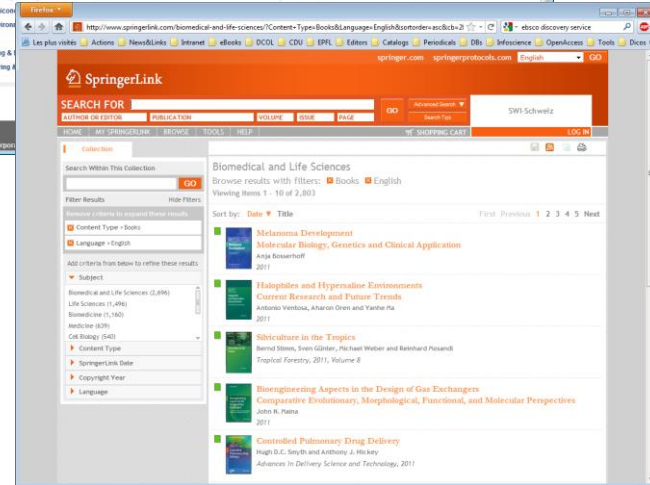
Firefox

http://www.springerlink.com/biomedical-and-life-sciences/?Content+Type=Books&Language=English&sortorder=asc&cb=2(

ebsco discovery service

Les plus visités | Actions | News&Links | Intranet | eBooks | DCOL | CDU | EPFL | Editors | Catalogs | Periodicals | DBs | Infoscience | OpenAccess | Tools | Dicos

SpringerLink

springer.com springerprotocols.com English GO

SEARCH FOR
AUTHOR OR EDITOR | PUBLICATION | VOLUME | ISSUE | PAGE
GO
Advanced Search
Search Tips

SWI-Schweiz

HOME | MY SPRINGERLINK | BROWSE | TOOLS | HELP
SHOPPING CART
LOG IN

Collection

Search Within This Collection
GO
Filter Results Hide Filters
Remove criteria to expand these results
Content Type › Books
Language › English
Add criteria from below to refine these results
Subject
Biomedical and Life Sciences (2,696)
Life Sciences (1,496)
Biomedicine (1,160)
Medicine (639)
Cell Biology (540)
Content Type
SpringerLink Date
Copyright Year
Language

Biomedical and Life Sciences
Browse results with filters: Books English
Viewing items 1 - 10 of 2,803

Sort by: Date Title
First Previous 1 2 3 4 5 Next

Melanoma Development
Molecular Biology, Genetics and Clinical Application
Anja Bosserhoff
2011

Halophiles and Hypersaline Environments
Current Research and Future Trends
Antonio Ventosa, Aharon Oren and Yanhe Ma
2011

Silviculture in the Tropics
Bernd Stimm, Sven Günter, Michael Weber and Reinhard Mosandl
Tropical Forestry, 2011, Volume 8

Bioengineering Aspects in the Design of Gas Exchangers
Comparative Evolutionary, Morphological, Functional, and Molecular Perspectives
John N. Maina
2011

Controlled Pulmonary Drug Delivery
Hugh D.C. Smyth and Anthony J. Hickey
Advances in Delivery Science and Technology, 2011